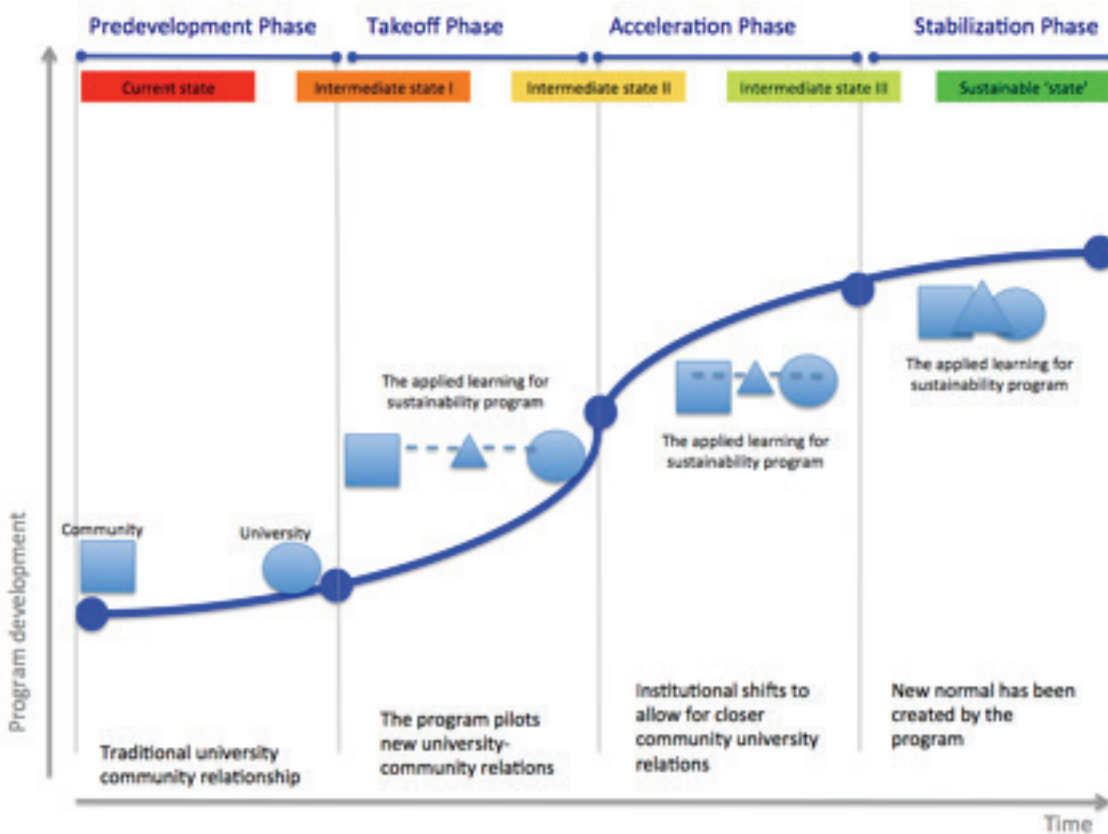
Predevelopment Phase

Takeoff Phase

Acceleration Phase

Stabilization Phase

Current state

Intermediate state I

Intermediate state II

Intermediate state III

Sustainable 'state'

The applied learning for sustainability program

The applied learning for sustainability program

The applied learning for sustainability program

Community

University

Program development

Traditional university community relationship

The program pilots new university-community relations

Institutional shifts to allow for closer community university relations

New normal has been created by the program

Time